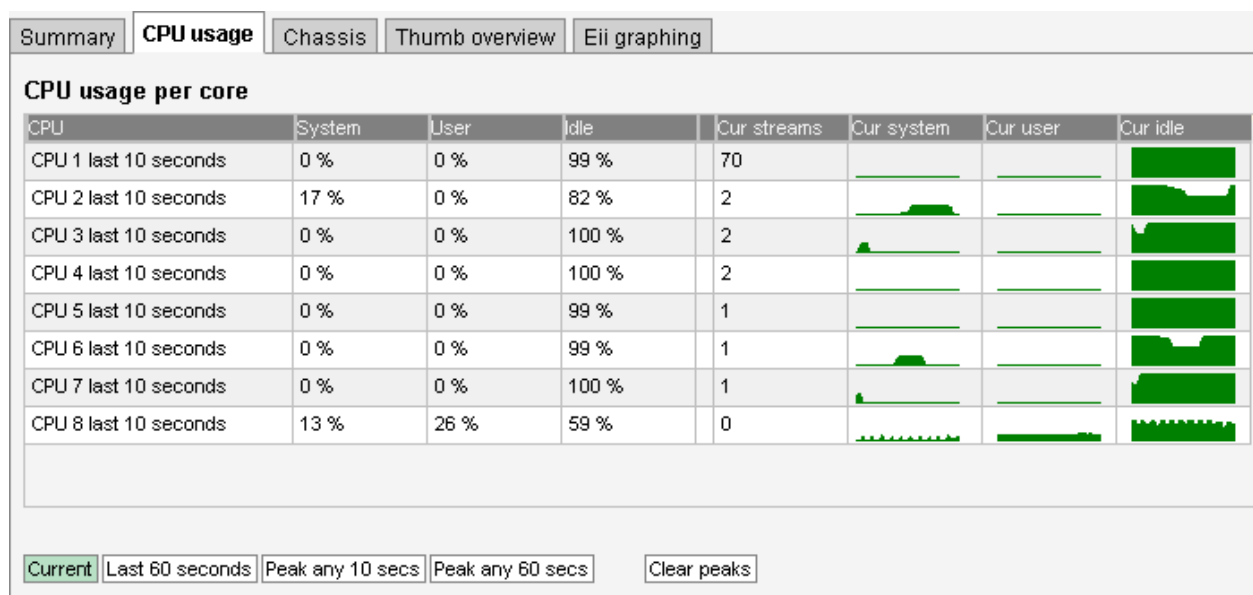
Summary | CPU usage | Chassis | Thumb overview | Eii graphing

CPU usage per core

| CPU | System | User | Idle | | Cur streams | Cur system | Cur user | Cur idle |
|---|---|---|---|---|---|---|---|---|
| CPU 1 last 10 seconds | 0 % | 0 % | 99 % | | 70 | | | |
| CPU 2 last 10 seconds | 17 % | 0 % | 82 % | | 2 | | | |
| CPU 3 last 10 seconds | 0 % | 0 % | 100 % | | 2 | | | |
| CPU 4 last 10 seconds | 0 % | 0 % | 100 % | | 2 | | | |
| CPU 5 last 10 seconds | 0 % | 0 % | 99 % | | 1 | | | |
| CPU 6 last 10 seconds | 0 % | 0 % | 99 % | | 1 | | | |
| CPU 7 last 10 seconds | 0 % | 0 % | 100 % | | 1 | | | |
| CPU 8 last 10 seconds | 13 % | 26 % | 59 % | | 0 | | | |

Current | Last 60 seconds | Peak any 10 secs | Peak any 60 secs | Clear peaks